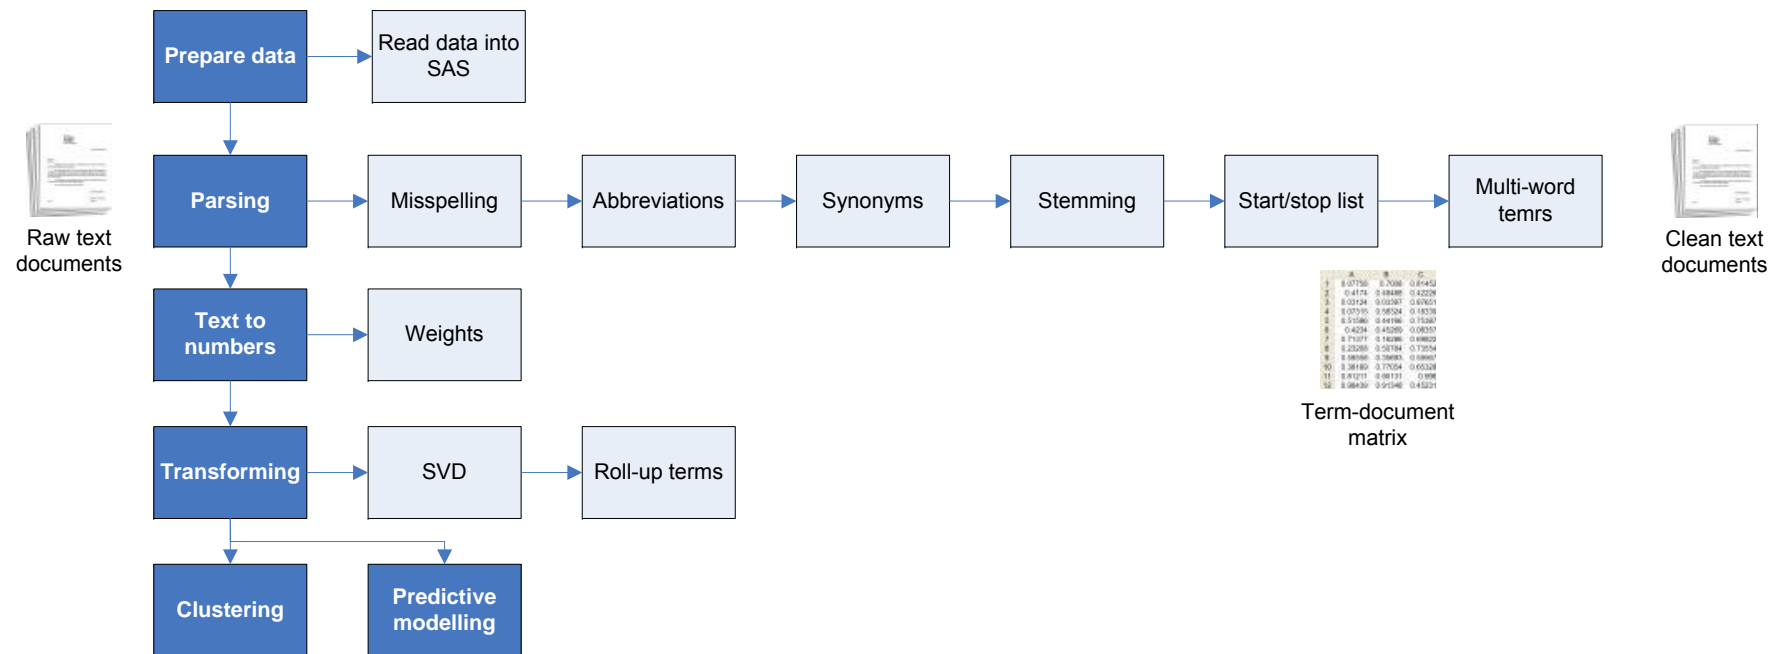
Prepare data

Read data into SAS

Raw text documents

Parsing

Misspelling

Abbreviations

Synonyms

Stemming

Start/stop list

Multi-word temrs

Clean text documents

Text to numbers

Weights

Term-document matrix

Transforming

SVD

Roll-up terms

Clustering

Predictive modelling